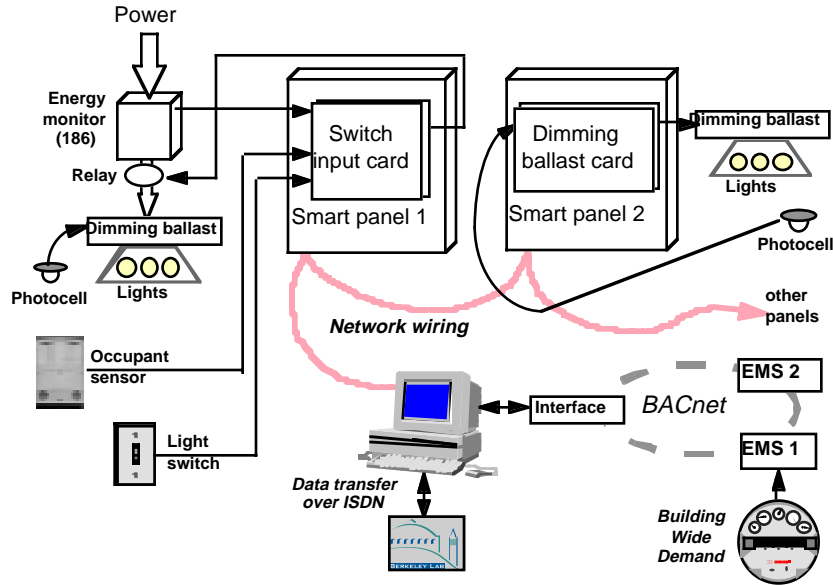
Power

Energy monitor (186)

Relay

Dimming ballast

Photocell

Lights

Switch input card

Smart panel 1

Dimming ballast card

Smart panel 2

Dimming ballast

Lights

Photocell

other panels

Network wiring

Occupant sensor

Light switch

Interface

BACnet

EMS 2

EMS 1

Data transfer over ISDN

BERKELEY LAB

Building Wide Demand